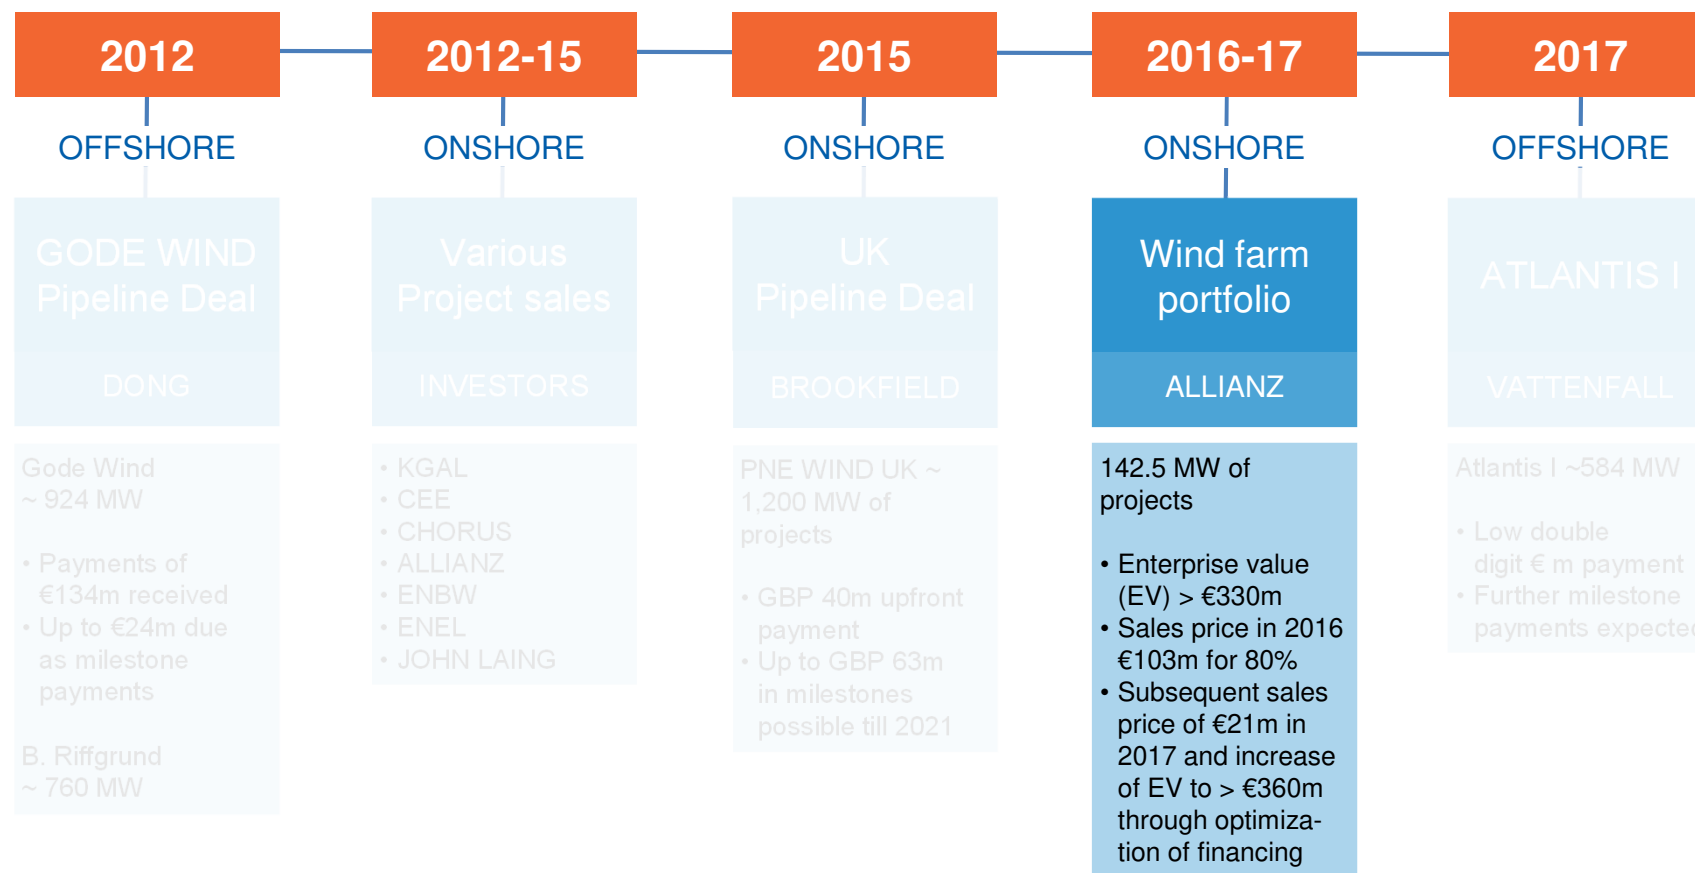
2012

OFFSHORE

GODE WIND Pipeline Deal

DONG

Gode Wind ~ 924 MW

• Payments of €134m received
• Up to €24m due as milestone payments

B. Riffgrund ~ 760 MW

2012-15

ONSHORE

Various Project sales

INVESTORS

• KGAL
• CEE
• CHORUS
• ALLIANZ
• ENBW
• ENEL
• JOHN LAING

2015

ONSHORE

UK Pipeline Deal

BROOKFIELD

PNE WIND UK ~ 1,200 MW of projects

• GBP 40m upfront payment
• Up to GBP 63m in milestones possible till 2021

2016-17

ONSHORE

Wind farm portfolio

ALLIANZ

142.5 MW of projects

• Enterprise value (EV) > €330m
• Sales price in 2016 €103m for 80%
• Subsequent sales price of €21m in 2017 and increase of EV to > €360m through optimization of financing

2017

OFFSHORE

ATLANTIS I

VATTENFALL

Atlantis I ~584 MW

• Low double digit € m payment
• Further milestone payments expected